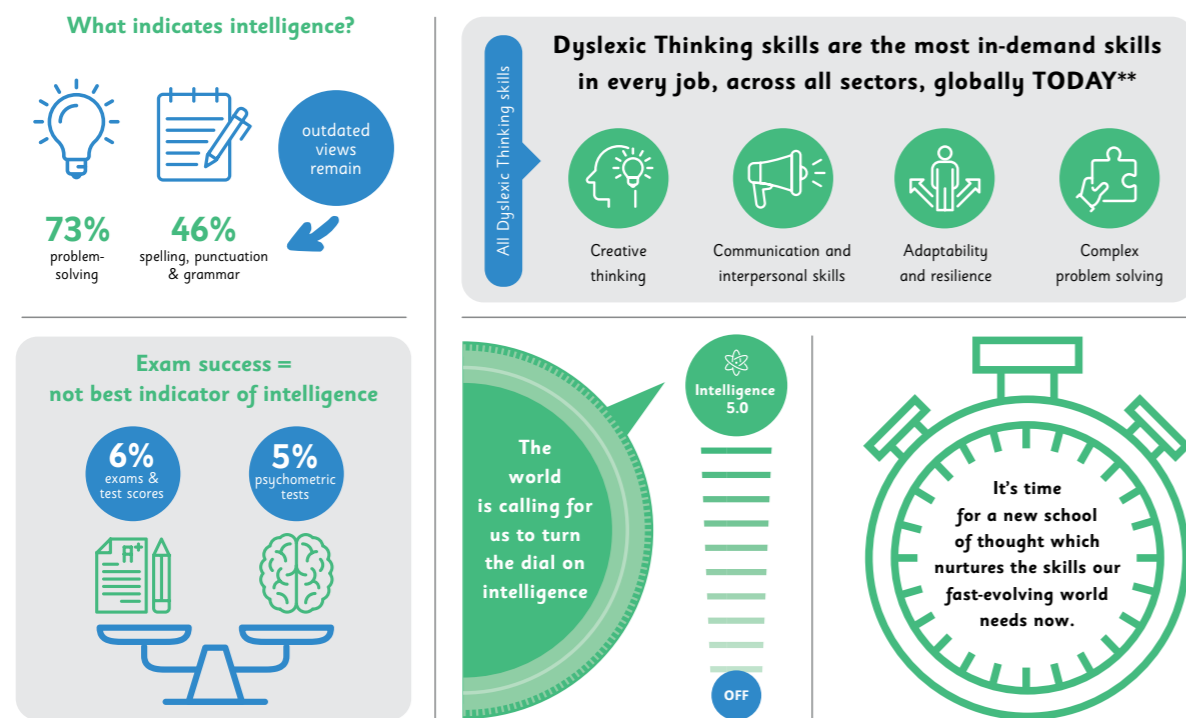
What indicates intelligence?

73%
problem-solving

46%
spelling, punctuation & grammar

outdated views remain

All Dyslexic Thinking skills

Dyslexic Thinking skills are the most in-demand skills in every job, across all sectors, globally TODAY**

Creative thinking

Communication and interpersonal skills

Adaptability and resilience

Complex problem solving

Exam success = not best indicator of intelligence

6%
exams & test scores

5%
psychometric tests

A+

The world is calling for us to turn the dial on intelligence

Intelligence 5.0

OFF

It's time for a new school of thought which nurtures the skills our fast-evolving world needs now.